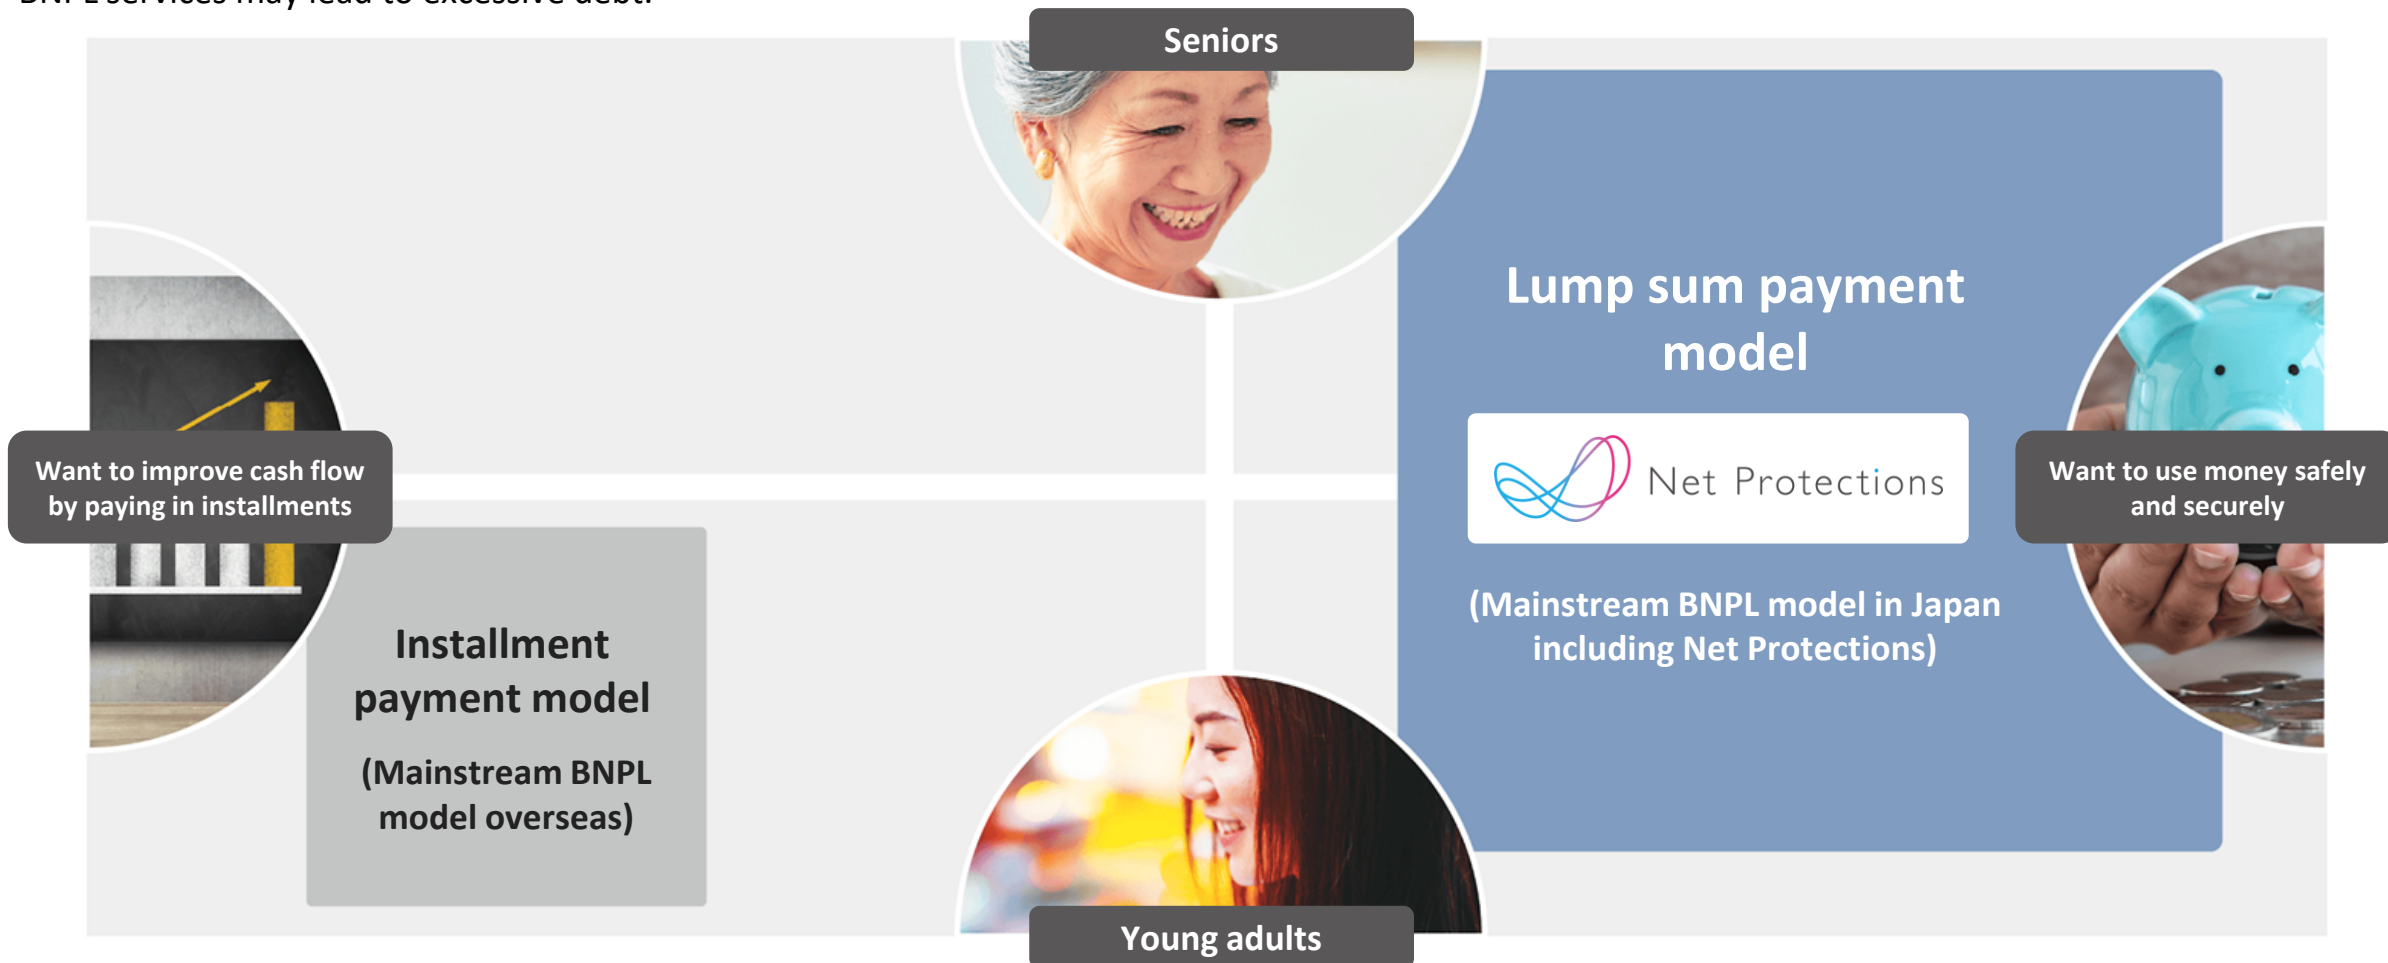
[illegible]

Seniors

Want to improve cash flow by paying in installments

Lump sum payment model

Net Protections

(Mainstream BNPL model in Japan including Net Protections)

Want to use money safely and securely

Installment payment model

(Mainstream BNPL model overseas)

Young adults